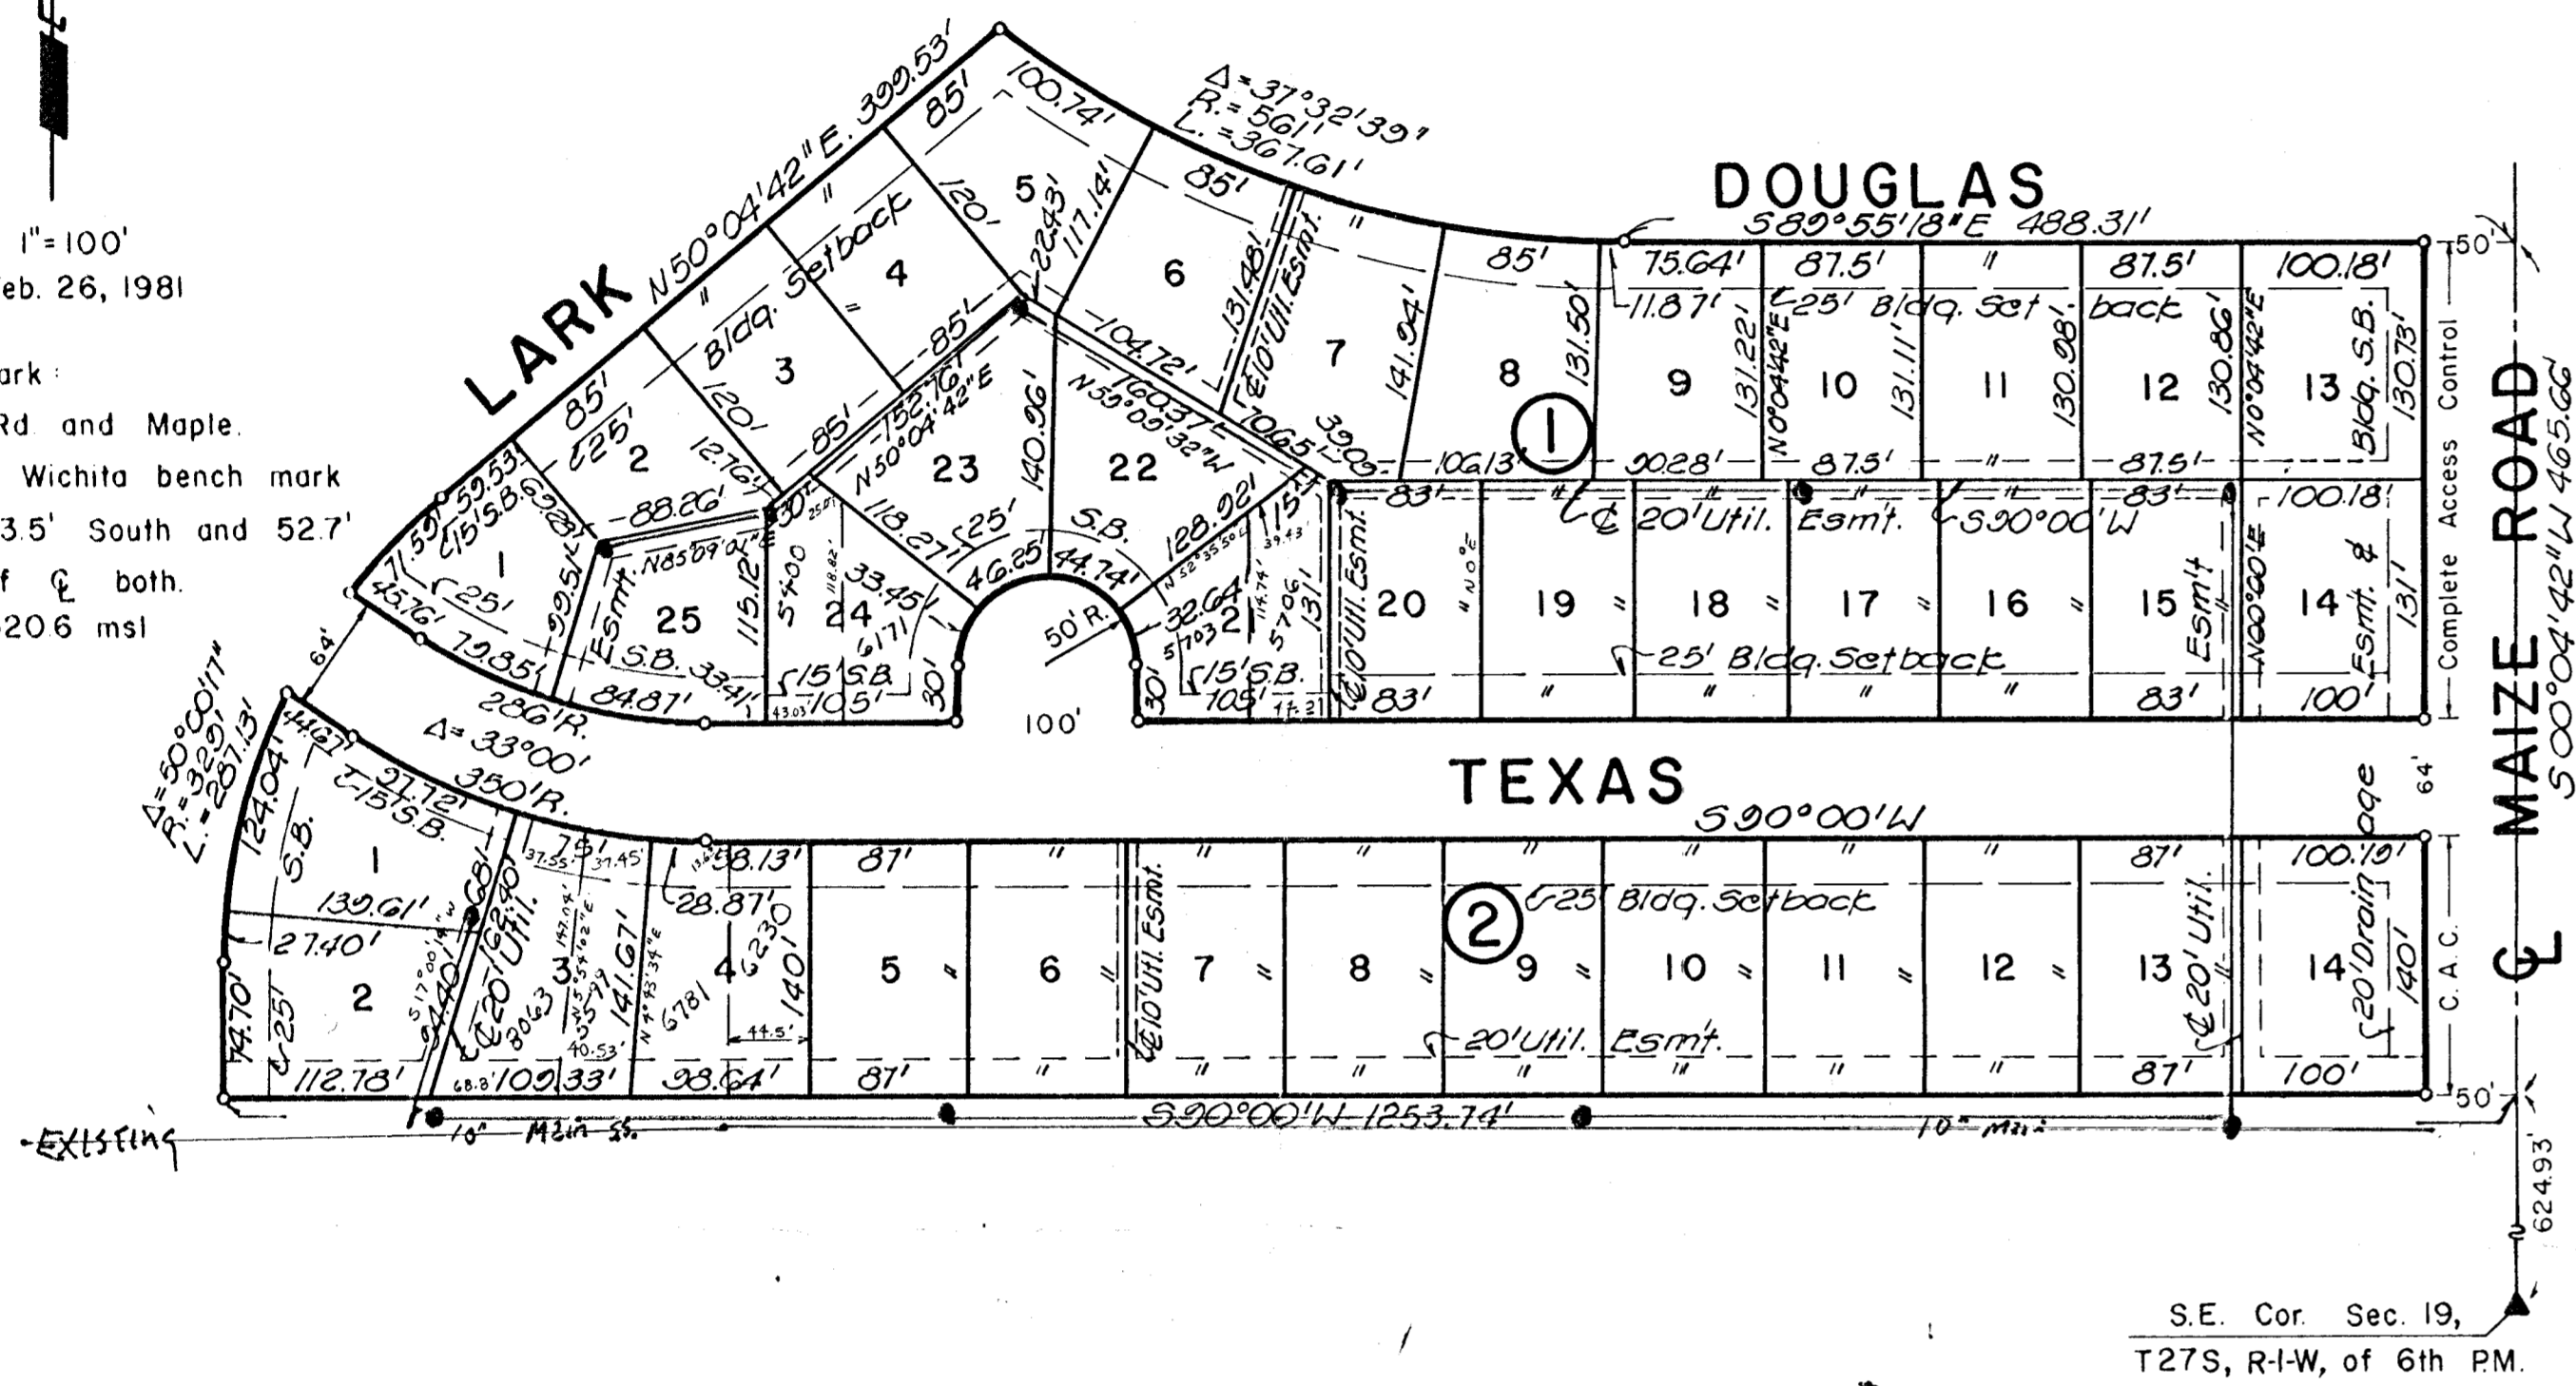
1" = 100'
eb. 26, 1981

ark :
Rd. and Maple.
Wichita bench mark
3.5' South and 52.7'
f ℄ both.
20.6 msl

LARK N50°04'42"E 399.53'

Δ=37°32'39"
R.=561'
L.=367.61'

DOUGLAS
S89°55'18"E 488.31'

MAIZE ROAD
S00°04'42"W 465.66'

Complete Access Control

TEXAS
S90°00'W

S90°00'W 1253.74'

Δ=50°00'17"
R.=329'
L.=287.13'

Δ=33°00'
350'R.
286'R.

1
2

100.74' 85' 85' 85' 85' 85' 120' 120' 117.14' 224.3' 131.48' 141.94' 131.50' 75.64' 11.87' 87.5' 87.5' 100.18' 131.22' 131.11' 130.98' 130.86' 130.73' 104.72' 160.37' 70.65' 39.09' 106.13' 90.28' 87.5' 87.5' 152.76' N50°04'42"E 140.96' N55°09'32"W 128.92' 127.64' 88.26' 59.53' 71.59' 45.76' 79.85' 99.51' 84.87' 115.12' 118.27' 46.25' 44.74' 50'R. 100' 30' 30' 105' 105' 32.64' 33.45' 33.41' 83' 83' 83' 83' 100.18' 100' 131' 64' 50' 50' 124.04' 44.67' 97.72' 139.61' 27.40' 74.70' 112.78' 109.33' 98.64' 141.67' 162.40' 168' 140' 140' 58.13' 28.87' 75' 87' 87' 87' 87' 100.19' 100' 44.5' 62.30 624.93'

25' Bldg. Setback
Bldg. Setback
15' S.B.
25' S.B.
N85°09'21"E
Esm't.
S.B.
10' Util. Esm't.
20' Util. Esm't.
S90°00'W
25' Bldg. Setback
25' Bldg. Set back
Bldg. S.B.
Esm't. &
N0°04'42"E
N00°00'E
20' Drainage
20' Util.
C. A. C.
15' S.B.
20' Util.
25' Bldg. Setback
20' Util. Esm't.
10" Main SS.
10" Main
-EXISTING

5 4 3 2 1 6 7 8 9 10 11 12 13 23 22 25 24 21 20 19 18 17 16 15 14
1 2 3 4 5 6 7 8 9 10 11 12 13 14

S.E. Cor. Sec. 19,
T27S, R-1-W, of 6th P.M.